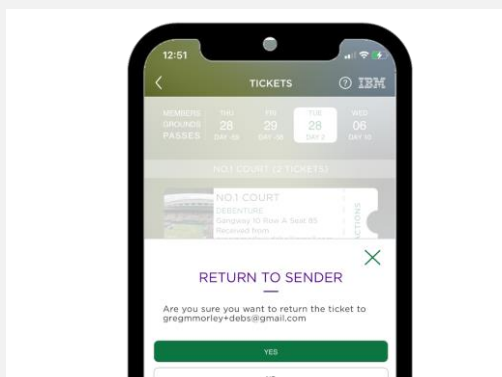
12:51

TICKETS

IBM

MEMBERS GROUNDS PASSES

THU 28 DAY -58

FRI 29 DAY -36

TUE 28 DAY 2

WED 06 DAY 10

NO.1 COURT (2 TICKETS)

NO.1 COURT

DEBENTURE

Gangway 10 Row A Seat 85

Received from

ACTIONS

RETURN TO SENDER

Are you sure you want to return the ticket to gregmmorley+debs@gmail.com

YES

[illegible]